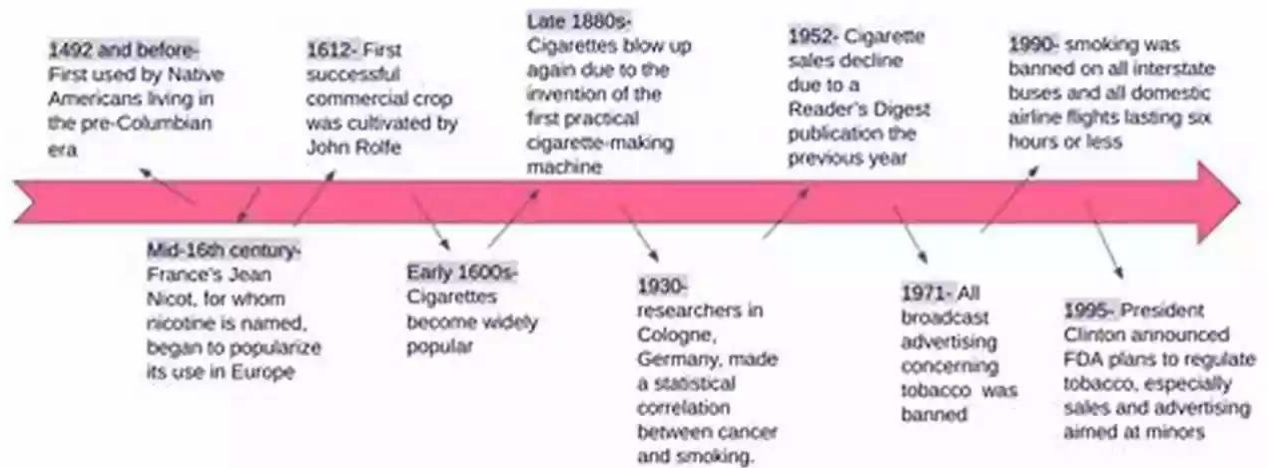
1492 and before- First used by Native Americans living in the pre-Columbian era

1612- First successful commercial crop was cultivated by John Rolfe

Late 1880s- Cigarettes blow up again due to the invention of the first practical cigarette-making machine

1952- Cigarette sales decline due to a Reader's Digest publication the previous year

1990- smoking was banned on all interstate buses and all domestic airline flights lasting six hours or less

Mid-16th century- France's Jean Nicot, for whom nicotine is named, began to popularize its use in Europe

Early 1600s- Cigarettes become widely popular

1930- researchers in Cologne, Germany, made a statistical correlation between cancer and smoking.

1971- All broadcast advertising concerning tobacco was banned

1995- President Clinton announced FDA plans to regulate tobacco, especially sales and advertising aimed at minors